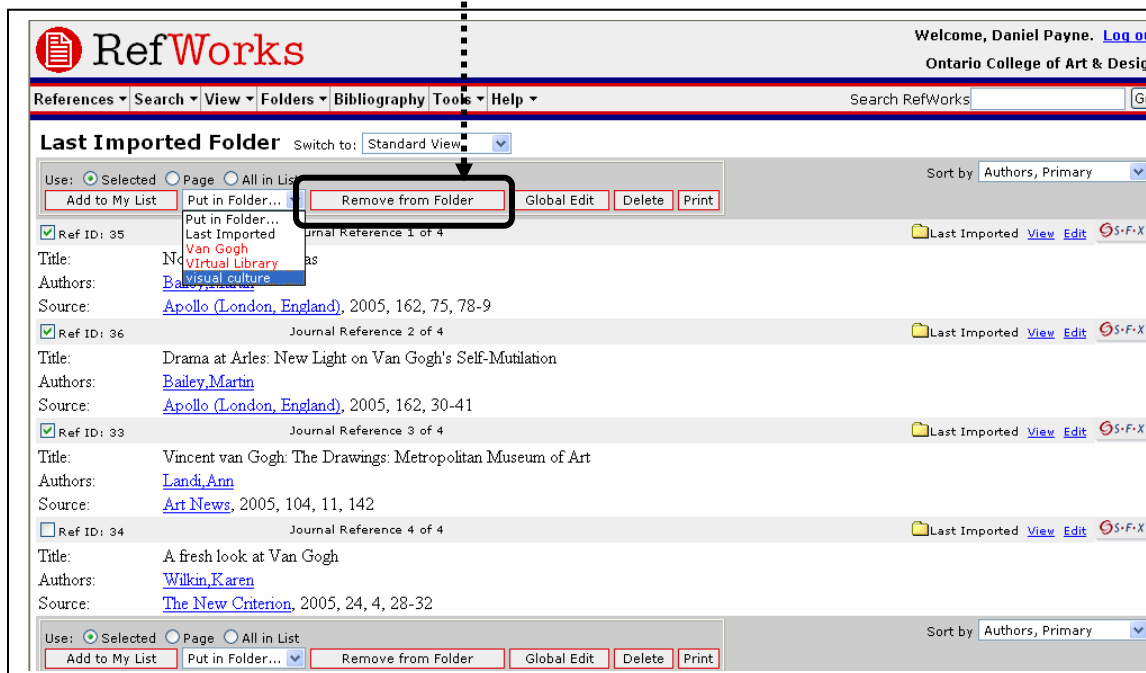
RefWorks

Welcome, Daniel Payne. Log o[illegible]
Ontario College of Art & Desig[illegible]

References ▾ Search ▾ View ▾ Folders ▾ Bibliography Tools ▾ Help ▾
Search RefWorks G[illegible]

Last Imported Folder Switch to: Standard View

Use: Selected Page All in List
Add to My List | Put in Folder... | Remove from Folder | Global Edit | Delete | Print
Sort by Authors, Primary

Put in Folder...
Last Imported
Van Gogh
VIrtual Library
visual culture

Ref ID: 35 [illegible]urnal Reference 1 of 4
Last Imported View Edit S·F·X
Title: No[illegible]as
Authors: Bai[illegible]
Source: Apollo (London, England), 2005, 162, 75, 78-9

Ref ID: 36 Journal Reference 2 of 4
Last Imported View Edit S·F·X
Title: Drama at Arles: New Light on Van Gogh's Self-Mutilation
Authors: Bailey,Martin
Source: Apollo (London, England), 2005, 162, 30-41

Ref ID: 33 Journal Reference 3 of 4
Last Imported View Edit S·F·X
Title: Vincent van Gogh: The Drawings: Metropolitan Museum of Art
Authors: Landi,Ann
Source: Art News, 2005, 104, 11, 142

Ref ID: 34 Journal Reference 4 of 4
Last Imported View Edit S·F·X
Title: A fresh look at Van Gogh
Authors: Wilkin,Karen
Source: The New Criterion, 2005, 24, 4, 28-32

Use: Selected Page All in List
Add to My List | Put in Folder... | Remove from Folder | Global Edit | Delete | Print
Sort by Authors, Primary